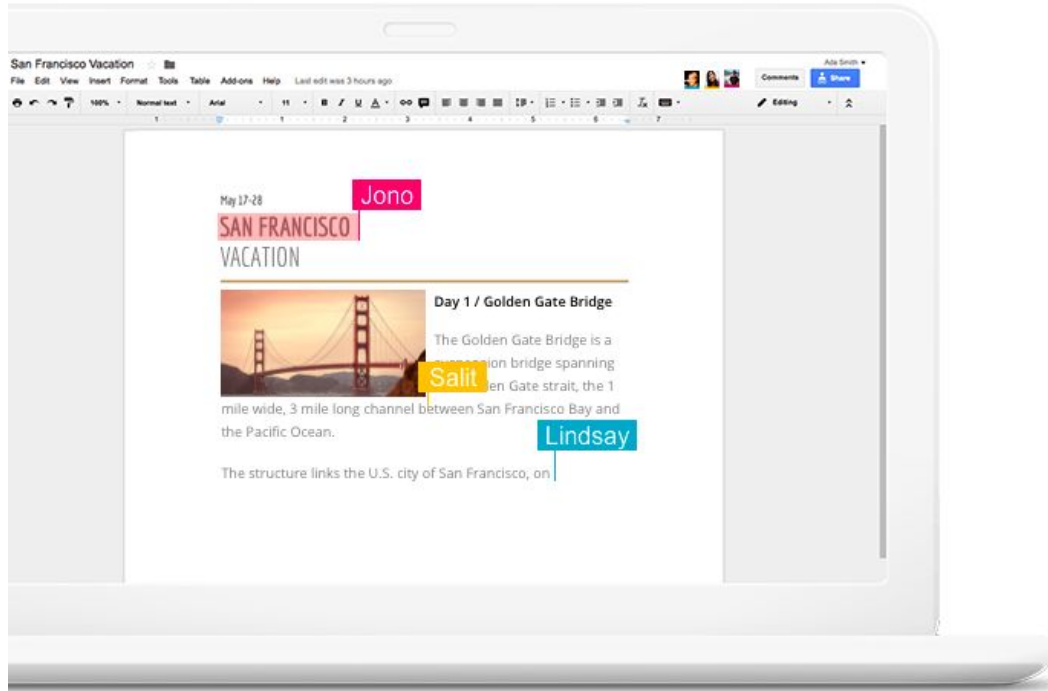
San Francisco Vacation

File Edit View Insert Format Tools Table Add-ons Help Last edit was 3 hours ago

Ada Smith

Comments

Share

100% Normal text Arial 11 B I U A

Editing

May 17-28

Jono

SAN FRANCISCO

VACATION

Day 1 / Golden Gate Bridge

The Golden Gate Bridge is a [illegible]ion bridge spanning

Salit

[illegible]en Gate strait, the 1 mile wide, 3 mile long channel between San Francisco Bay and the Pacific Ocean.

Lindsay

The structure links the U.S. city of San Francisco, on